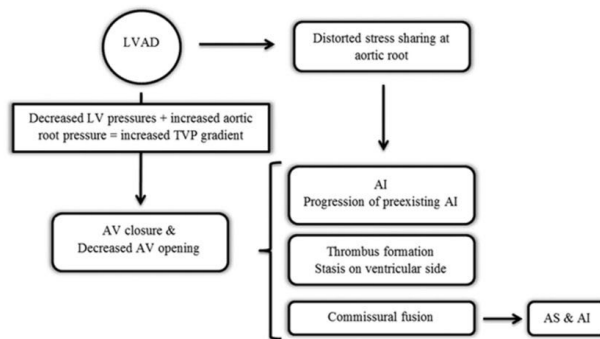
LVAD

Distorted stress sharing at aortic root

Decreased LV pressures + increased aortic root pressure = increased TVP gradient

AV closure & Decreased AV opening

AI
Progression of preexisting AI

Thrombus formation
Stasis on ventricular side

Commissural fusion

AS & AI